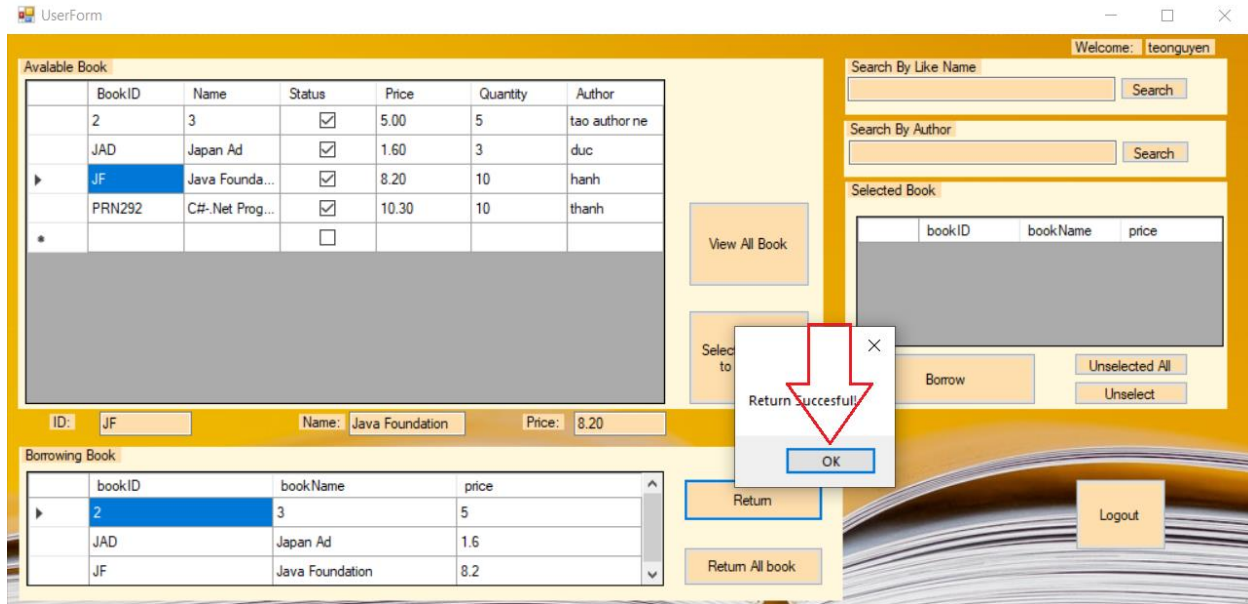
UserForm

Welcome: teonguyen

Avalable Book

| | BookID | Name | Status | Price | Quantity | Author |
|---|---|---|---|---|---|---|
| | 2 | 3 | ☑ | 5.00 | 5 | tao author ne |
| | JAD | Japan Ad | ☑ | 1.60 | 3 | duc |
| ▶ | JF | Java Founda... | ☑ | 8.20 | 10 | hanh |
| | PRN292 | C#-.Net Prog... | ☑ | 10.30 | 10 | thanh |
| * | | | ☐ | | | |

View All Book

Selec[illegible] to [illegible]

ID: JF Name: Java Foundation Price: 8.20

Search By Like Name
Search

Search By Author
Search

Selected Book

| | bookID | bookName | price |
|---|---|---|---|

Borrow

Unselected All

Unselect

Return Succesful!

OK

Borrowing Book

| | bookID | bookName | price |
|---|---|---|---|
| ▶ | 2 | 3 | 5 |
| | JAD | Japan Ad | 1.6 |
| | JF | Java Foundation | 8.2 |

Return

Return All book

Logout